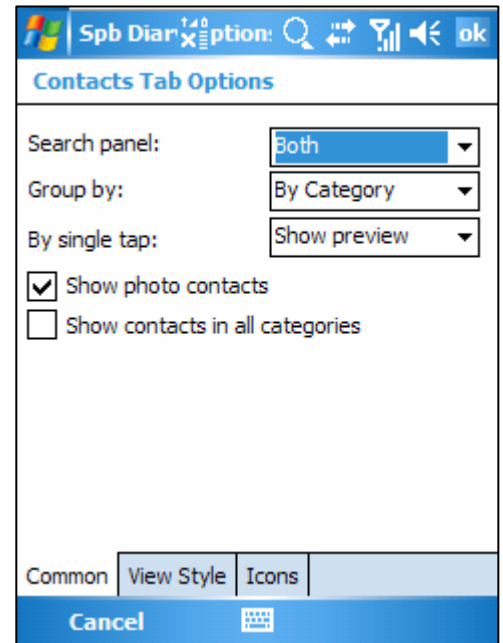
Spb Diar ption: ok

Contacts Tab Options

Search panel: Both

Group by: By Category

By single tap: Show preview

Show photo contacts

Show contacts in all categories

Common | View Style | Icons

Cancel